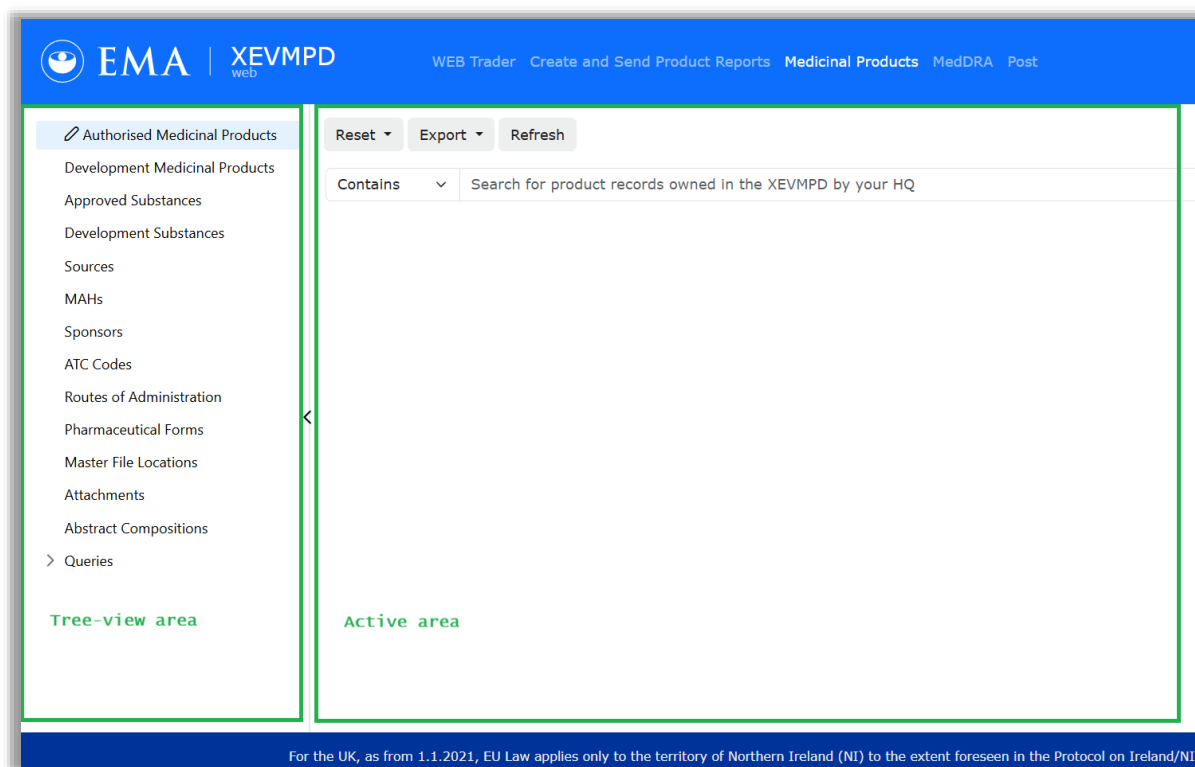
EMA | XEVMPD web

WEB Trader Create and Send Product Reports Medicinal Products MedDRA Post

Authorised Medicinal Products
Development Medicinal Products
Approved Substances
Development Substances
Sources
MAHs
Sponsors
ATC Codes
Routes of Administration
Pharmaceutical Forms
Master File Locations
Attachments
Abstract Compositions
Queries

Tree-view area

Reset Export Refresh

Contains Search for product records owned in the XEVMPD by your HQ

Active area

For the UK, as from 1.1.2021, EU Law applies only to the territory of Northern Ireland (NI) to the extent foreseen in the Protocol on Ireland/NI